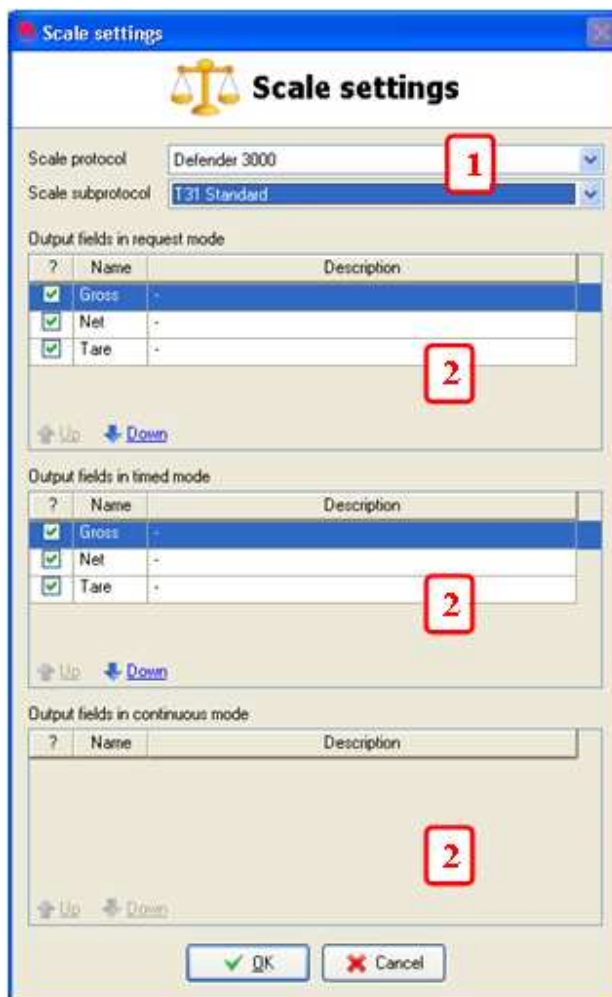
Scale settings

Scale settings

Scale protocol Defender 3000

Scale subprotocol T31 Standard

1

Output fields in request mode

| ? | Name | Description |
|---|---|---|
| ☑ | Gross | - |
| ☑ | Net | - |
| ☑ | Tare | - |

2

Up Down

Output fields in timed mode

| ? | Name | Description |
|---|---|---|
| ☑ | Gross | - |
| ☑ | Net | - |
| ☑ | Tare | - |

2

Up Down

Output fields in continuous mode

| ? | Name | Description |
|---|---|---|

2

Up Down

OK Cancel